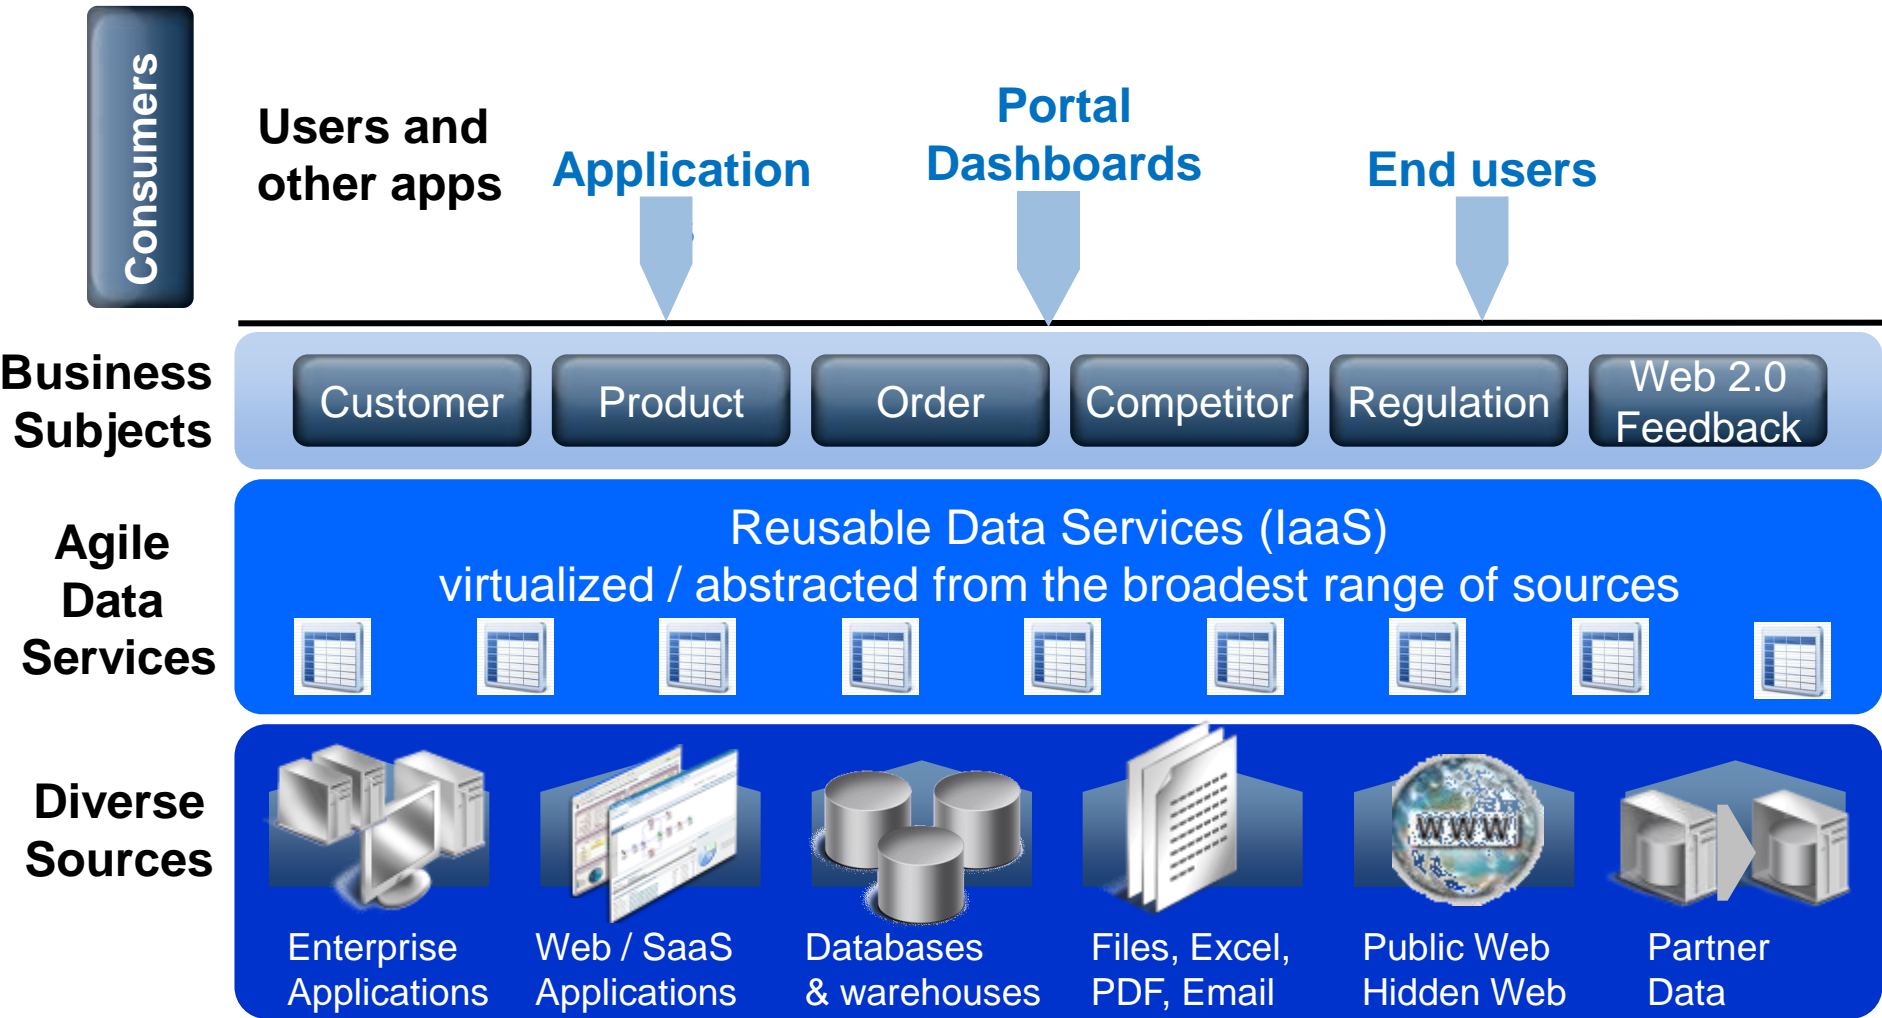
Consumers

Users and other apps

Application

Portal Dashboards

End users

Business Subjects

Customer

Product

Order

Competitor

Regulation

Web 2.0 Feedback

Agile Data Services

Reusable Data Services (IaaS)
virtualized / abstracted from the broadest range of sources

Diverse Sources

WWW

Enterprise Applications

Web / SaaS Applications

Databases & warehouses

Files, Excel, PDF, Email

Public Web Hidden Web

Partner Data